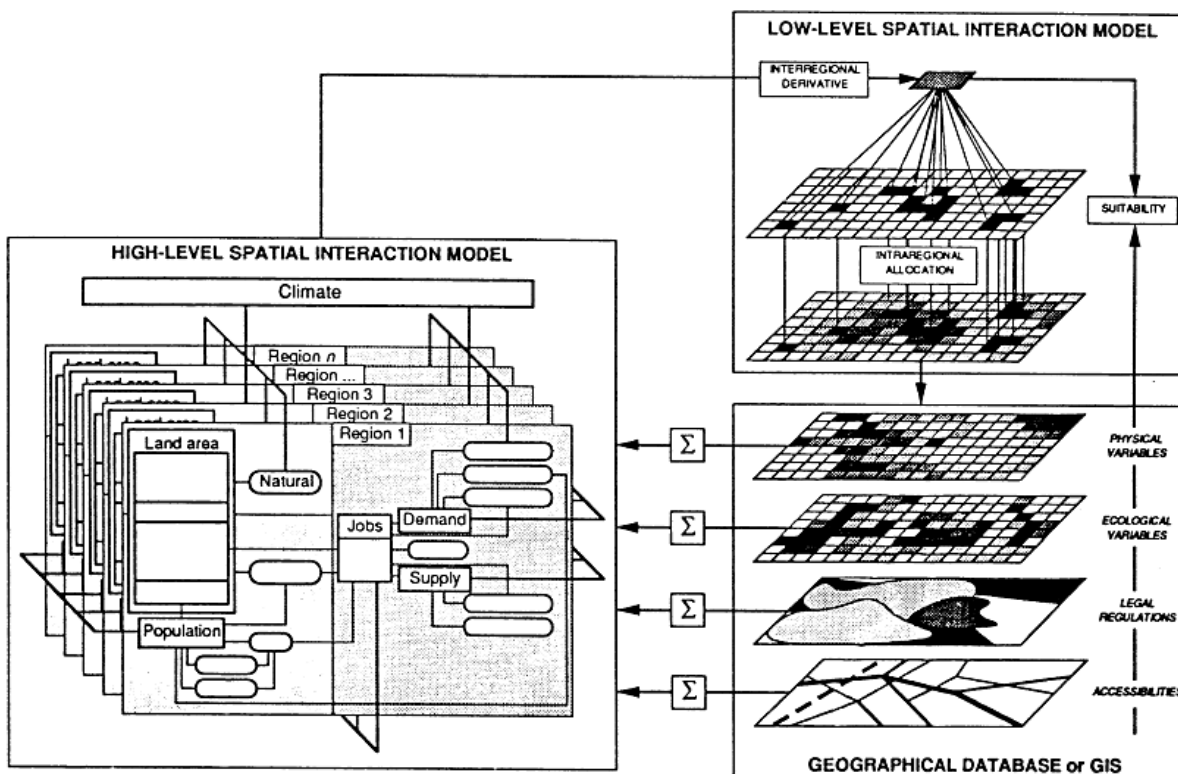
LOW-LEVEL SPATIAL INTERACTION MODEL

INTERREGIONAL DERIVATIVE

SUITABILITY

INTRAREGIONAL ALLOCATION

HIGH-LEVEL SPATIAL INTERACTION MODEL

Climate

Region $n$

Region ...

Region 3

Region 2

Region 1

Land area

Natural

Jobs

Demand

Supply

Population

$\Sigma$

$\Sigma$

$\Sigma$

$\Sigma$

PHYSICAL VARIABLES

ECOLOGICAL VARIABLES

LEGAL REGULATIONS

ACCESSIBILITIES

GEOGRAPHICAL DATABASE or GIS